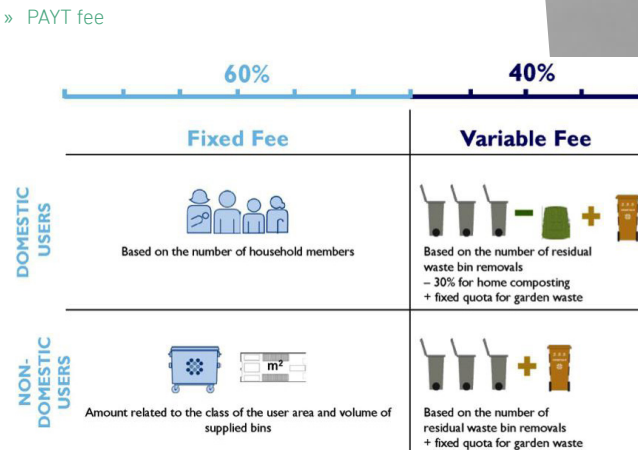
» PAYT fee

60%

40%

Fixed Fee

Variable Fee

DOMESTIC USERS

Based on the number of household members

Based on the number of residual waste bin removals
– 30% for home composting
+ fixed quota for garden waste

NON-DOMESTIC USERS

$m^2$

Amount related to the class of the user area and volume of supplied bins

Based on the number of residual waste bin removals
+ fixed quota for garden waste